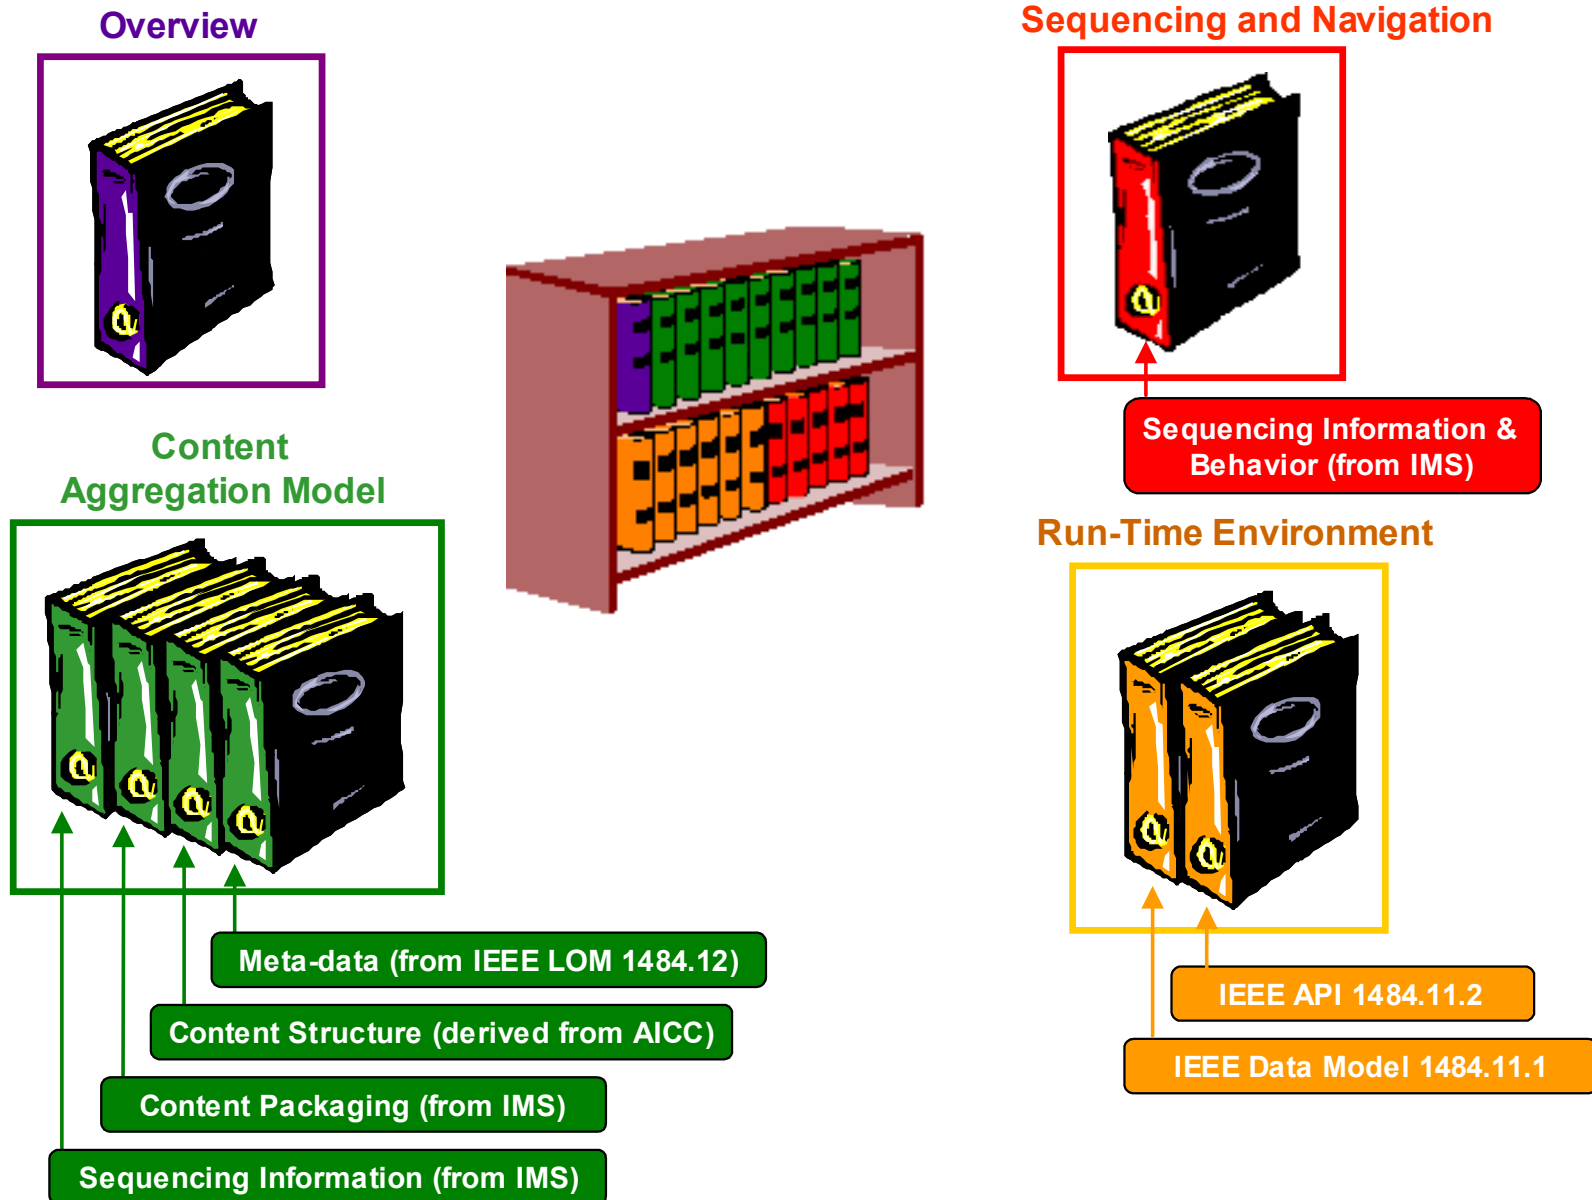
Overview

Sequencing and Navigation

Sequencing Information & Behavior (from IMS)

Content Aggregation Model

Run-Time Environment

Meta-data (from IEEE LOM 1484.12)

Content Structure (derived from AICC)

Content Packaging (from IMS)

Sequencing Information (from IMS)

IEEE API 1484.11.2

IEEE Data Model 1484.11.1